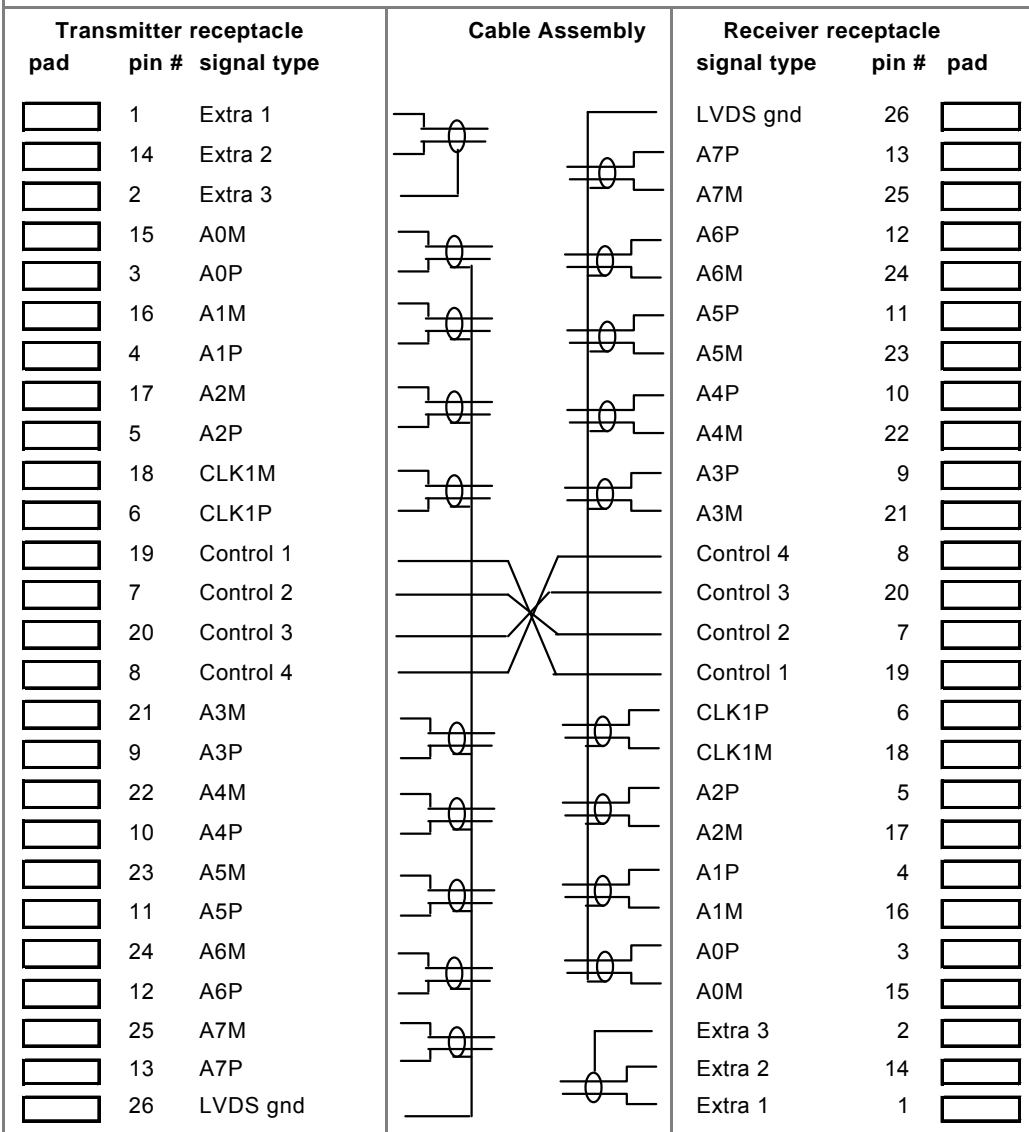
| Transmitter receptacle | | | Cable Assembly | Receiver receptacle | | |
|---|---|---|---|---|---|---|
| pad | pin # | signal type | | signal type | pin # | pad |
| | 1 | Extra 1 | | LVDS gnd | 26 | |
| | 14 | Extra 2 | | A7P | 13 | |
| | 2 | Extra 3 | | A7M | 25 | |
| | 15 | A0M | | A6P | 12 | |
| | 3 | A0P | | A6M | 24 | |
| | 16 | A1M | | A5P | 11 | |
| | 4 | A1P | | A5M | 23 | |
| | 17 | A2M | | A4P | 10 | |
| | 5 | A2P | | A4M | 22 | |
| | 18 | CLK1M | | A3P | 9 | |
| | 6 | CLK1P | | A3M | 21 | |
| | 19 | Control 1 | | Control 4 | 8 | |
| | 7 | Control 2 | | Control 3 | 20 | |
| | 20 | Control 3 | | Control 2 | 7 | |
| | 8 | Control 4 | | Control 1 | 19 | |
| | 21 | A3M | | CLK1P | 6 | |
| | 9 | A3P | | CLK1M | 18 | |
| | 22 | A4M | | A2P | 5 | |
| | 10 | A4P | | A2M | 17 | |
| | 23 | A5M | | A1P | 4 | |
| | 11 | A5P | | A1M | 16 | |
| | 24 | A6M | | A0P | 3 | |
| | 12 | A6P | | A0M | 15 | |
| | 25 | A7M | | Extra 3 | 2 | |
| | 13 | A7P | | Extra 2 | 14 | |
| | 26 | LVDS gnd | | Extra 1 | 1 | |